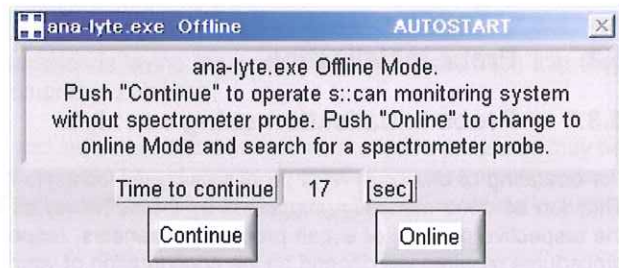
ana-lyte.exe Offline AUTOSTART

ana-lyte.exe Offline Mode.
Push "Continue" to operate s::can monitoring system without spectrometer probe. Push "Online" to change to online Mode and search for a spectrometer probe.

Time to continue 17 [sec]

Continue

Online